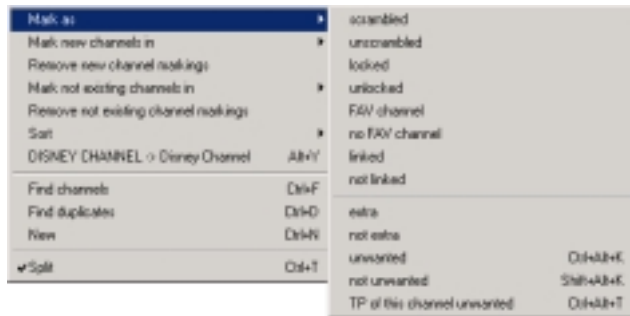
Mark as
Mark new channels in
Remove new channel markings
Mark not existing channels in
Remove not existing channel markings
Sort
DISNEY CHANNEL -> Disney Channel Alt+Y
Find channels Ctrl+F
Find duplicates Ctrl+D
New Ctrl+N
✔Split Ctrl+T

scrambled
unscrambled
locked
unlocked
FAV channel
no FAV channel
linked
not linked
extra
not extra
unwanted Ctrl+Alt+K
not unwanted Shift+Alt+K
TP of this channel unwanted Ctrl+Alt+T